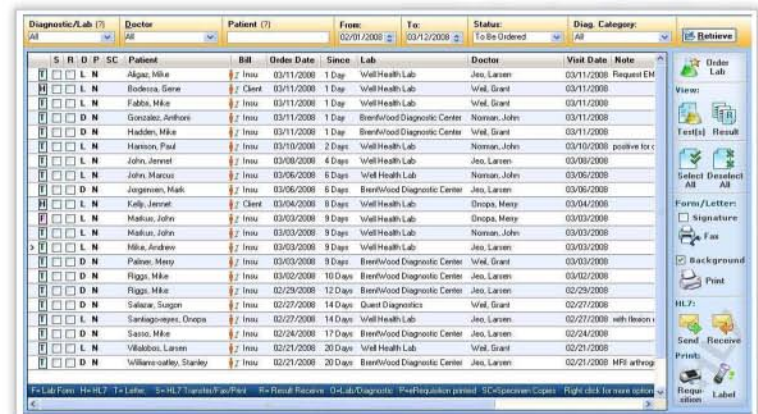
Diagnostic/Lab (7) All | Doctor All | Patient (?) | From: 02/01/2008 | To: 03/12/2008 | Status: To Be Ordered | Diag. Category: All | Retrieve

| | S | R | D | P | SC | Patient | Bill | Order Date | Since | Lab | Doctor | Visit Date | Note |
|---|---|---|---|---|---|---|---|---|---|---|---|---|---|
| | T | | | L | N | Aligaz, Mike | Insu | 03/11/2008 | 1 Day | Well Health Lab | Jeo, Larsen | 03/11/2008 | Request EM |
| | H | | | L | N | Bodessa, Gene | Client | 03/11/2008 | 1 Day | Well Health Lab | Weil, Grant | 03/11/2008 | |
| | T | | | L | N | Fabbis, Mike | Insu | 03/11/2008 | 1 Day | Well Health Lab | Weil, Grant | 03/11/2008 | |
| | T | | | D | N | Gonzalez, Anthoni | Insu | 03/11/2008 | 1 Day | BrentWood Diagnostic Center | Norman, John | 03/11/2008 | |
| | T | | | D | N | Hadden, Mike | Insu | 03/11/2008 | 1 Day | BrentWood Diagnostic Center | Weil, Grant | 03/11/2008 | |
| | T | | | L | N | Harrison, Paul | Insu | 03/10/2008 | 2 Days | Well Health Lab | Norman, John | 03/10/2008 | positive for c |
| | T | | | L | N | John, Jennet | Insu | 03/08/2008 | 4 Days | Well Health Lab | Jeo, Larsen | 03/08/2008 | |
| | T | | | L | N | John, Marcus | Insu | 03/06/2008 | 6 Days | Well Health Lab | Norman, John | 03/06/2008 | |
| | T | | | D | N | Jorgensen, Mark | Insu | 03/06/2008 | 6 Days | BrentWood Diagnostic Center | Jeo, Larsen | 03/06/2008 | |
| | H | | | L | N | Kelly, Jennet | Client | 03/04/2008 | 8 Days | Well Health Lab | Onopa, Merry | 03/04/2008 | |
| | F | | | L | N | Markus, John | Insu | 03/03/2008 | 9 Days | Well Health Lab | Onopa, Merry | 03/03/2008 | |
| | T | | | L | N | Markus, John | Insu | 03/03/2008 | 9 Days | Well Health Lab | Norman, John | 03/03/2008 | |
| > | T | | | L | N | Mike, Andrew | Insu | 03/03/2008 | 9 Days | Well Health Lab | Jeo, Larsen | 03/03/2008 | |
| | T | | | D | N | Palmer, Merry | Insu | 03/03/2008 | 9 Days | BrentWood Diagnostic Center | Weil, Grant | 03/03/2008 | |
| | T | | | D | N | Riggs, Mike | Insu | 03/02/2008 | 10 Days | BrentWood Diagnostic Center | Jeo, Larsen | 03/02/2008 | |
| | T | | | D | N | Riggs, Mike | Insu | 02/29/2008 | 12 Days | BrentWood Diagnostic Center | Jeo, Larsen | 02/29/2008 | |
| | T | | | D | N | Salazar, Surgon | Insu | 02/27/2008 | 14 Days | Quest Diagnostics | Weil, Grant | 02/27/2008 | |
| | T | | | L | N | Santiago-reyes, Onopa | Insu | 02/27/2008 | 14 Days | Well Health Lab | Jeo, Larsen | 02/27/2008 | with flexion |
| | T | | | D | N | Sasso, Mike | Insu | 02/24/2008 | 17 Days | BrentWood Diagnostic Center | Jeo, Larsen | 02/24/2008 | |
| | T | | | L | N | Villalobos, Larsen | Insu | 02/21/2008 | 20 Days | Well Health Lab | Weil, Grant | 02/21/2008 | |
| | T | | | D | N | Williams-oatley, Stanley | Insu | 02/21/2008 | 20 Days | BrentWood Diagnostic Center | Jeo, Larsen | 02/21/2008 | MRI arthrog |

F= Lab Form H= HL7 T= Letter S= HL7 Transfer/Fax/Print R= Result Receive O=Lab/Diagnostic P=eRequisition printed SC=Specimen Copies Right click for more option

Order Lab
View:
Test(s) Result
Select All Deselect All
Form/Letter:
Signature
Fax
Background
Print
HL7:
Send Receive
Print:
Requisition Label